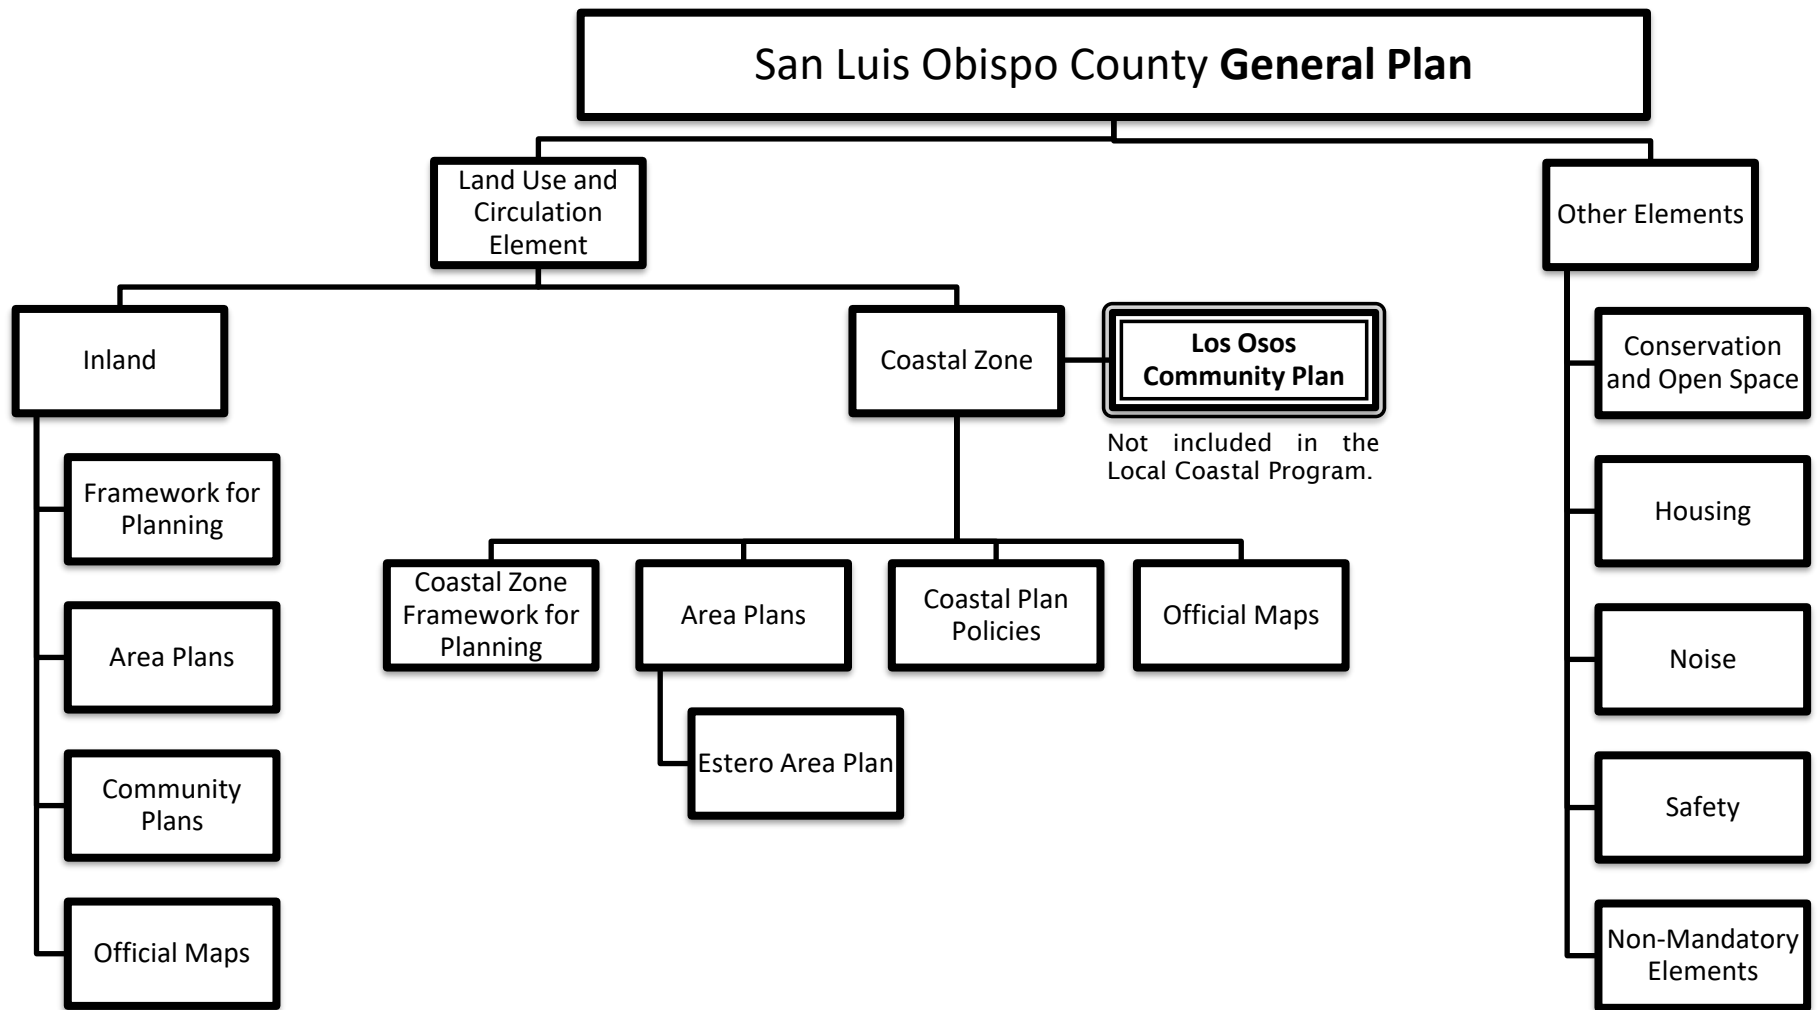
San Luis Obispo County **General Plan**

Land Use and Circulation Element

Other Elements

Inland

Coastal Zone

**Los Osos Community Plan**

Not included in the Local Coastal Program.

Framework for Planning

Area Plans

Community Plans

Official Maps

Coastal Zone Framework for Planning

Area Plans

Coastal Plan Policies

Official Maps

Estero Area Plan

Conservation and Open Space

Housing

Noise

Safety

Non-Mandatory Elements